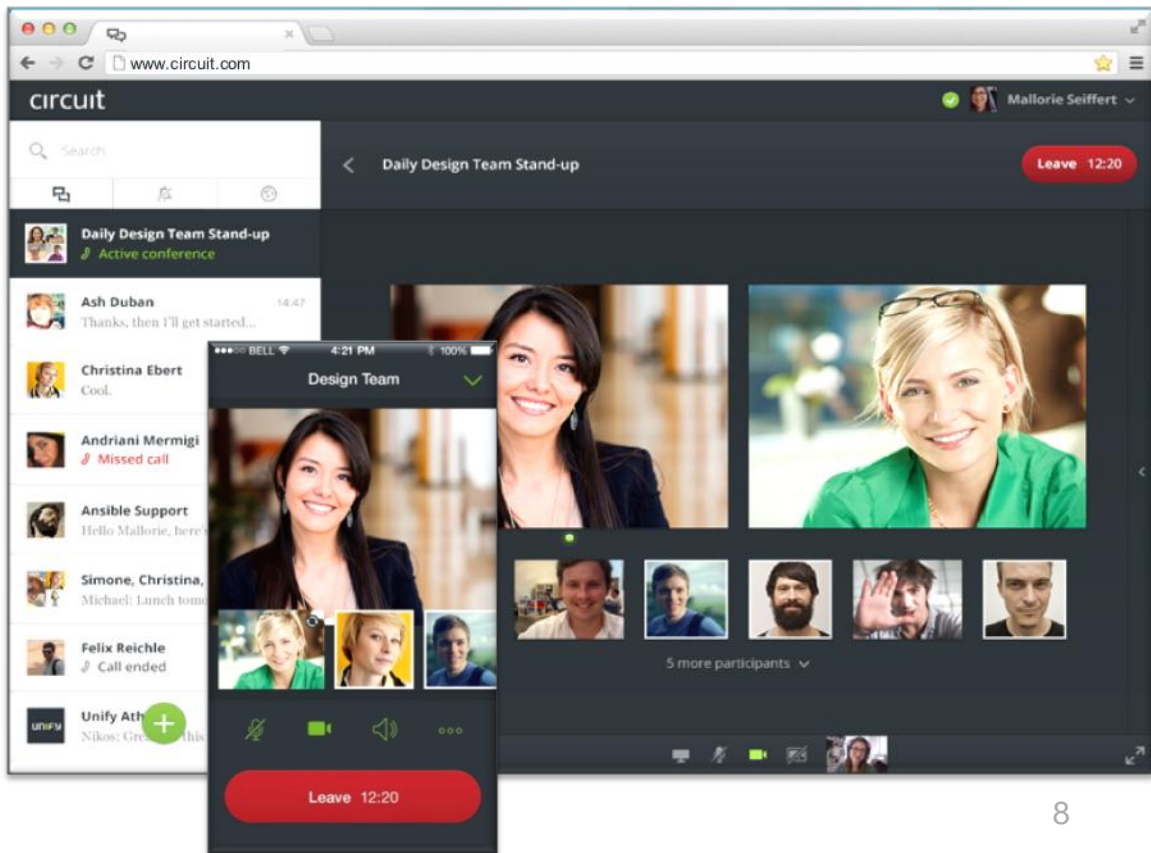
www.circuit.com

circuit

Mallorie Seiffert

Search

Daily Design Team Stand-up
Active conference

Ash Duban 14:47
Thanks, then I'll get started...

Christina Ebert
Cool.

Andriani Mermigi
Missed call

Ansible Support
Hello Mallorie, here'

Simone, Christina,
Michael: Lunch tomo

Felix Reichle
Call ended

Unify Ath
Nikos: Gre this

Daily Design Team Stand-up

Leave 12:20

5 more participants

●●●○○ BELL 4:21 PM 100%

Design Team

Leave 12:20

8